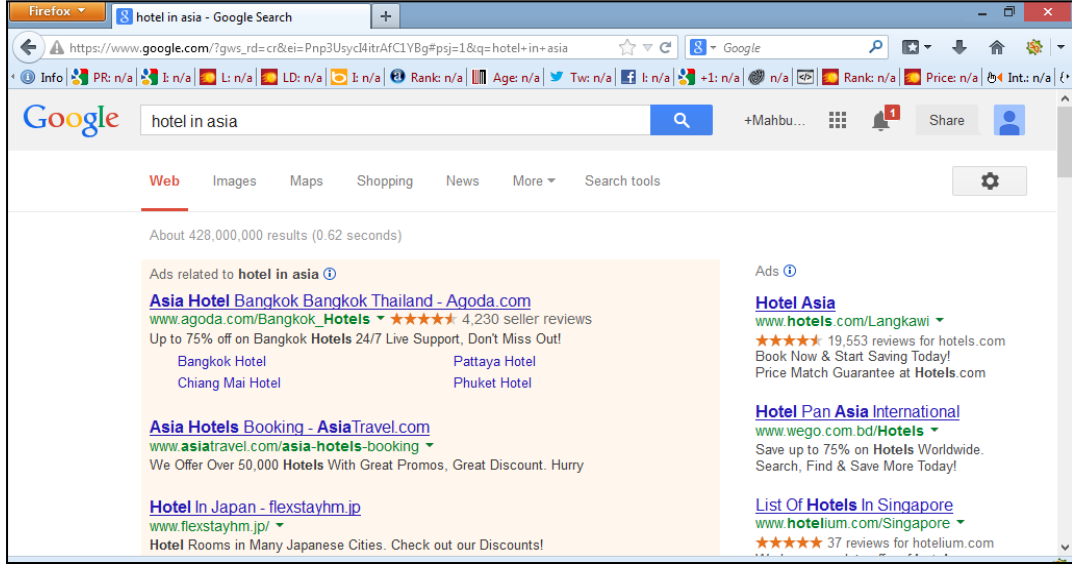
Firefox
hotel in asia - Google Search
+
https://www.google.com/?gws_rd=cr&ei=Pnp3UsycI4itrAfC1YBg#psj=1&q=hotel+in+asia
Google
Info | PR: n/a | I: n/a | L: n/a | LD: n/a | I: n/a | Rank: n/a | Age: n/a | Tw: n/a | I: n/a | +1: n/a | n/a | Rank: n/a | Price: n/a | Int.: n/a

Google
hotel in asia
+Mahbu...
1
Share

Web Images Maps Shopping News More Search tools

About 428,000,000 results (0.62 seconds)

Ads related to hotel in asia

Asia Hotel Bangkok Bangkok Thailand - Agoda.com
www.agoda.com/Bangkok_Hotels 4,230 seller reviews
Up to 75% off on Bangkok Hotels 24/7 Live Support, Don't Miss Out!
Bangkok Hotel
Pattaya Hotel
Chiang Mai Hotel
Phuket Hotel

Asia Hotels Booking - AsiaTravel.com
www.asiatravel.com/asia-hotels-booking
We Offer Over 50,000 Hotels With Great Promos, Great Discount. Hurry

Hotel In Japan - flexstayhm.jp
www.flexstayhm.jp/
Hotel Rooms in Many Japanese Cities. Check out our Discounts!

Ads

Hotel Asia
www.hotels.com/Langkawi
19,553 reviews for hotels.com
Book Now & Start Saving Today!
Price Match Guarantee at Hotels.com

Hotel Pan Asia International
www.wego.com.bd/Hotels
Save up to 75% on Hotels Worldwide.
Search, Find & Save More Today!

List Of Hotels In Singapore
www.hotelium.com/Singapore
37 reviews for hotelium.com
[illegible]